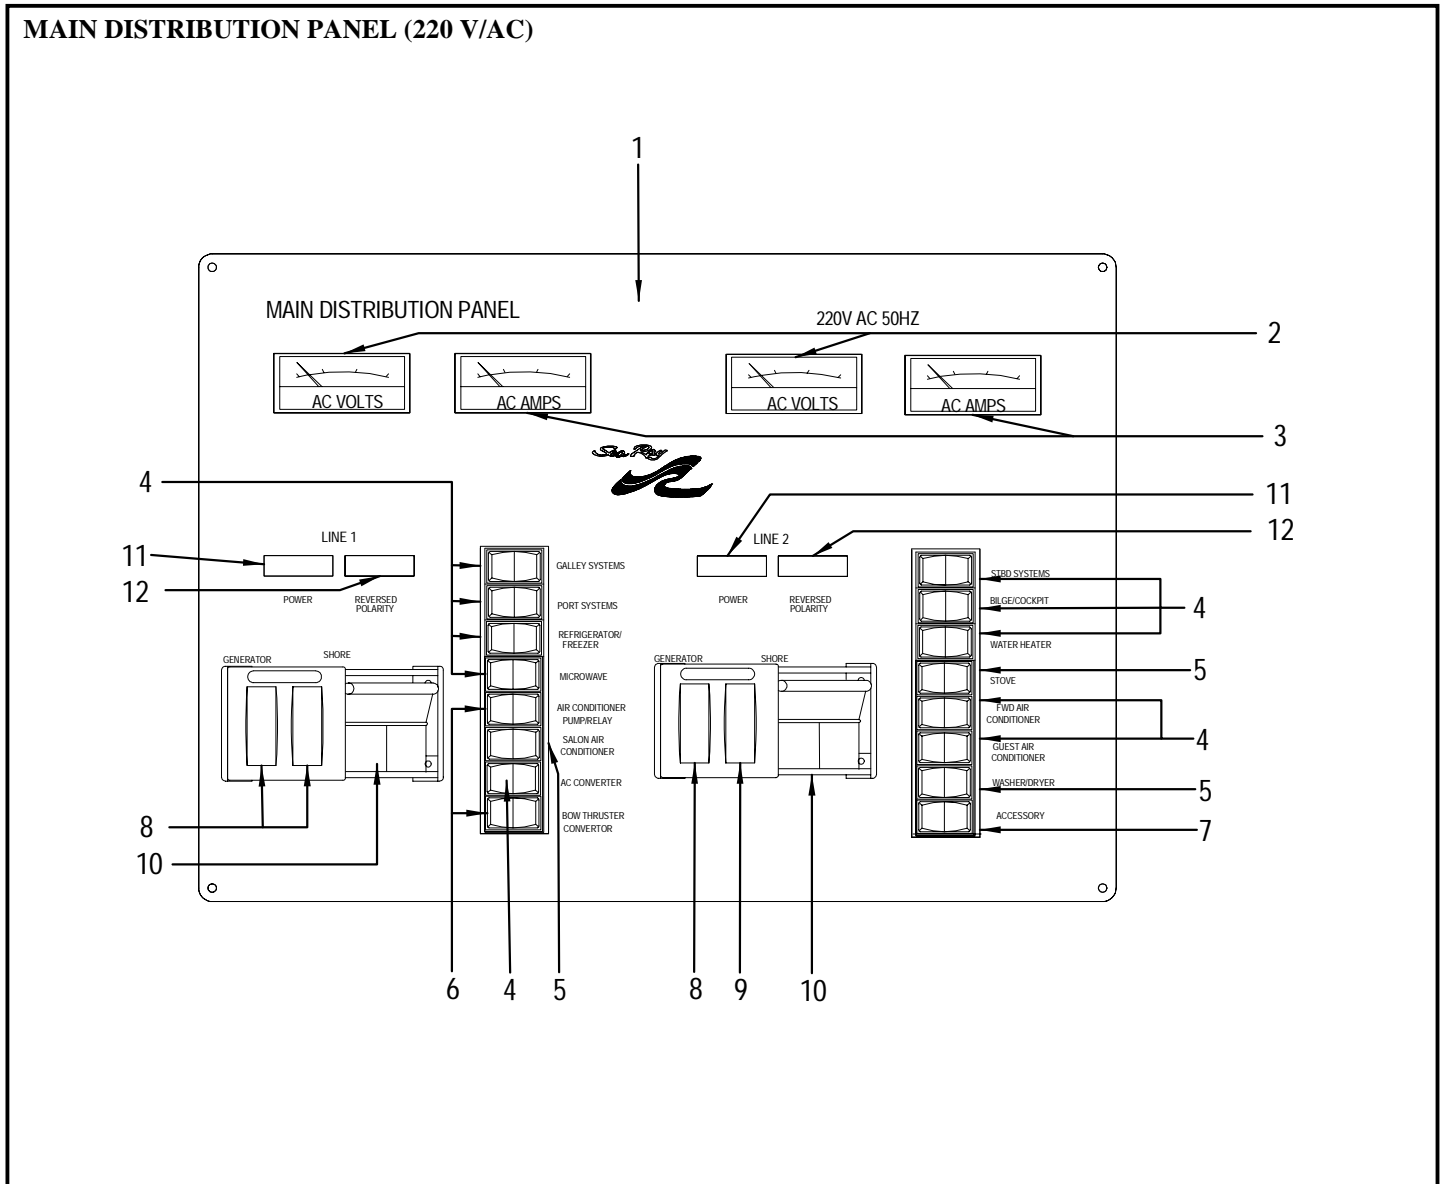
MAIN DISTRIBUTION PANEL (220 V/AC)

1

MAIN DISTRIBUTION PANEL

220V AC 50HZ

2

AC VOLTS

AC AMPS

AC VOLTS

AC AMPS

3

Sea Ray

4

11

12

LINE 1

11

12

POWER

REVERSED POLARITY

GALLEY SYSTEMS

PORT SYSTEMS

REFRIGERATOR/ FREEZER

MICROWAVE

AIR CONDITIONER PUMP/RELAY

SALON AIR CONDITIONER

AC CONVERTER

BOW THRUSTER CONVERTOR

LINE 2

POWER

REVERSED POLARITY

STBD SYSTEMS

BILGE/COCKPIT

WATER HEATER

STOVE

FWD AIR CONDITIONER

GUEST AIR CONDITIONER

WASHER/DRYER

ACCESSORY

4

5

4

5

7

GENERATOR

SHORE

GENERATOR

SHORE

8

10

6

4

5

8

9

10